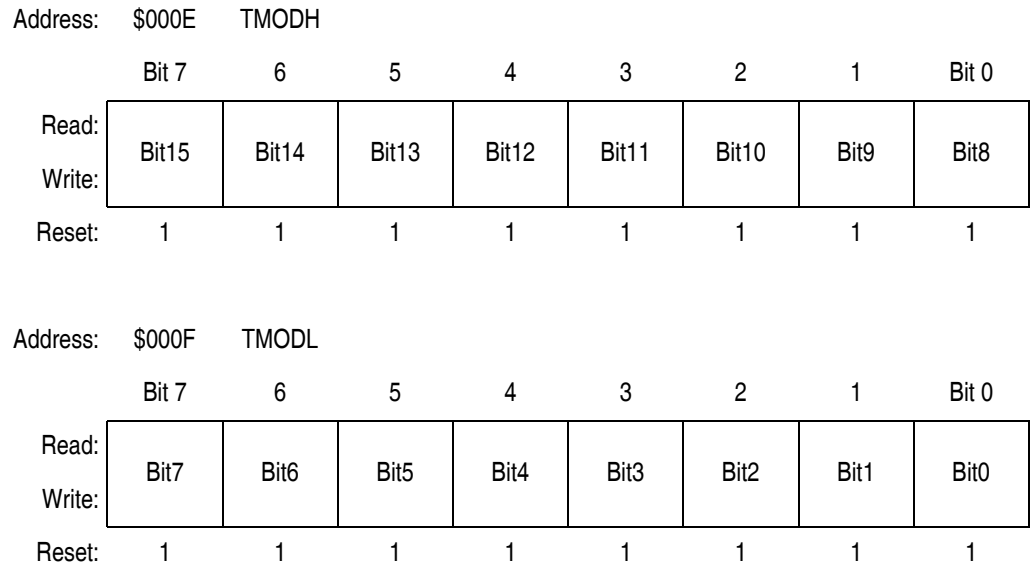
Address: $000E TMODH

| | Bit 7 | 6 | 5 | 4 | 3 | 2 | 1 | Bit 0 |
|---|---|---|---|---|---|---|---|---|
| Read: Write: | Bit15 | Bit14 | Bit13 | Bit12 | Bit11 | Bit10 | Bit9 | Bit8 |
| Reset: | 1 | 1 | 1 | 1 | 1 | 1 | 1 | 1 |

Address: $000F TMODL

| | Bit 7 | 6 | 5 | 4 | 3 | 2 | 1 | Bit 0 |
|---|---|---|---|---|---|---|---|---|
| Read: Write: | Bit7 | Bit6 | Bit5 | Bit4 | Bit3 | Bit2 | Bit1 | Bit0 |
| Reset: | 1 | 1 | 1 | 1 | 1 | 1 | 1 | 1 |